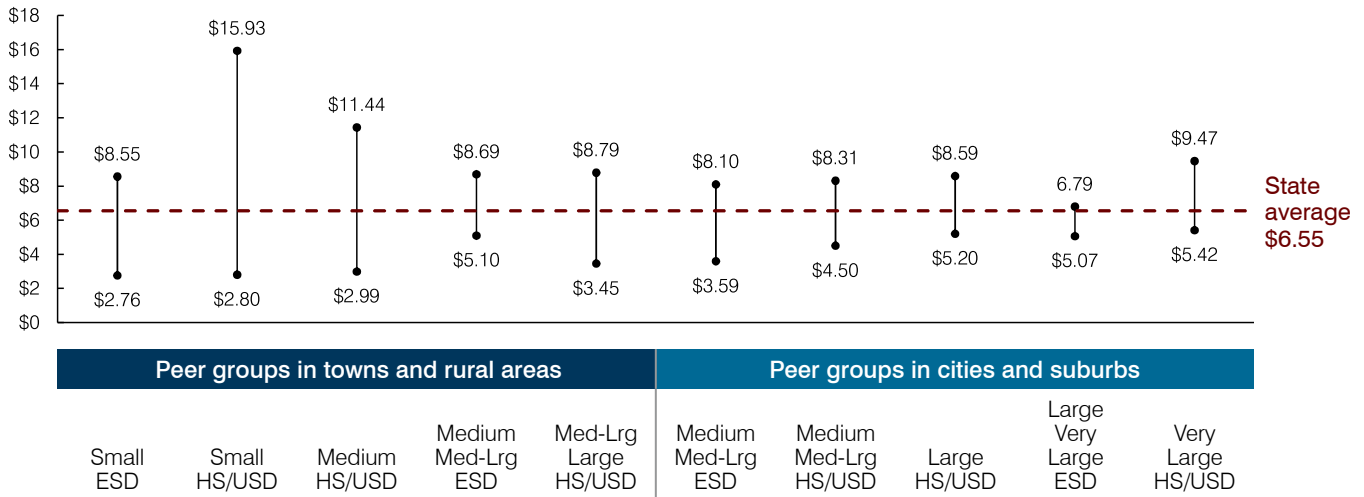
$18
$16
$14
$12
$10
$8
$6
$4
$2
$0

$8.55
$2.76
$15.93
$2.80
$11.44
$2.99
$8.69
$5.10
$8.79
$3.45
$8.10
$3.59
$8.31
$4.50
$8.59
$5.20
6.79
$5.07
$9.47
$5.42

State average $6.55

Peer groups in towns and rural areas

Peer groups in cities and suburbs

Small ESD

Small HS/USD

Medium HS/USD

Medium Med-Lrg ESD

Med-Lrg Large HS/USD

Medium Med-Lrg ESD

Medium Med-Lrg HS/USD

Large HS/USD

Large Very Large ESD

Very Large HS/USD